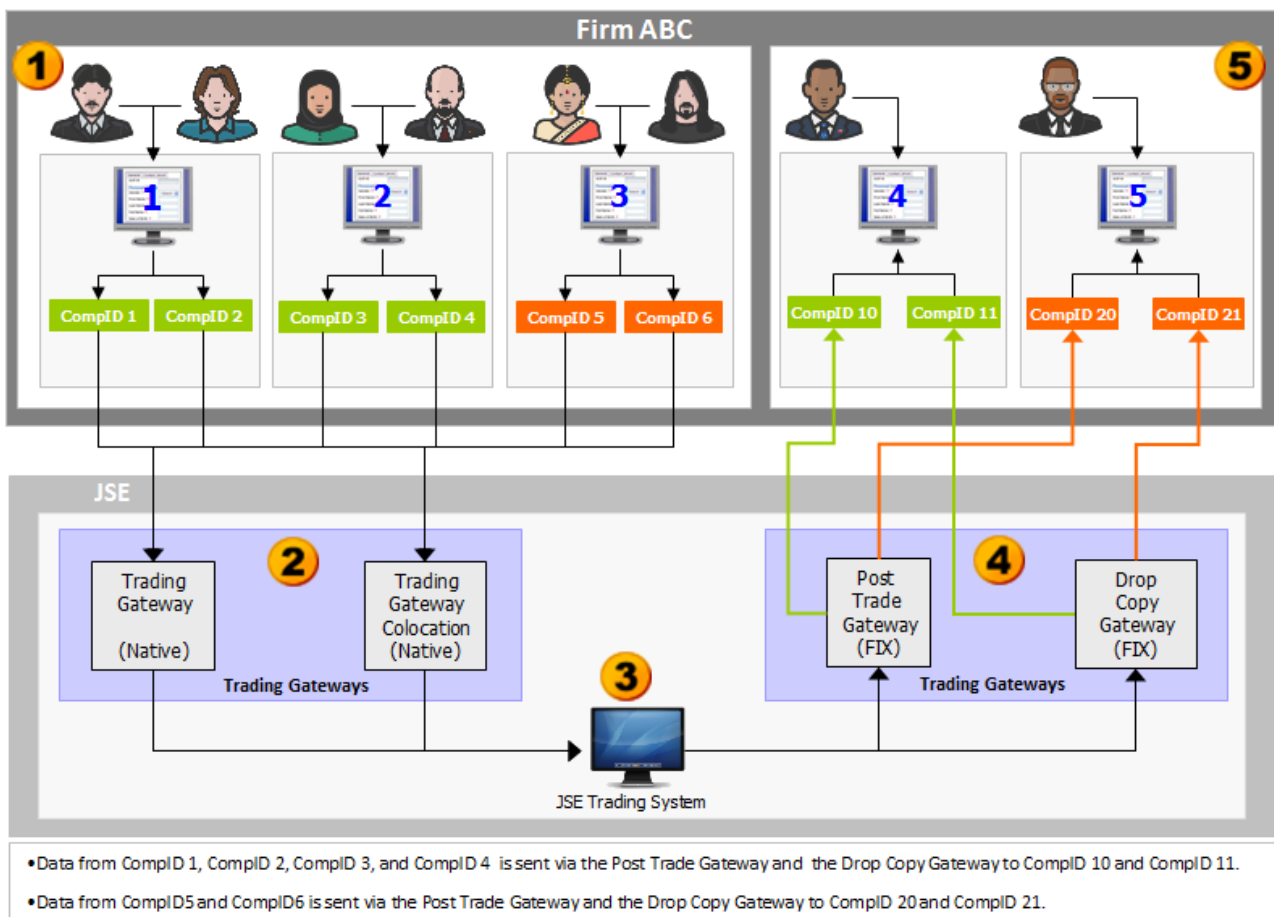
Firm ABC

1

5

1

2

3

4

5

CompID 1 CompID 2

CompID 3 CompID 4

CompID 5 CompID 6

CompID 10 CompID 11

CompID 20 CompID 21

JSE

2

Trading Gateway (Native)

Trading Gateway Colocation (Native)

Trading Gateways

3

JSE Trading System

4

Post Trade Gateway (FIX)

Drop Copy Gateway (FIX)

Trading Gateways

•Data from CompID 1, CompID 2, CompID 3, and CompID 4 is sent via the Post Trade Gateway and the Drop Copy Gateway to CompID 10 and CompID 11.

•Data from CompID5 and CompID6 is sent via the Post Trade Gateway and the Drop Copy Gateway to CompID 20 and CompID 21.